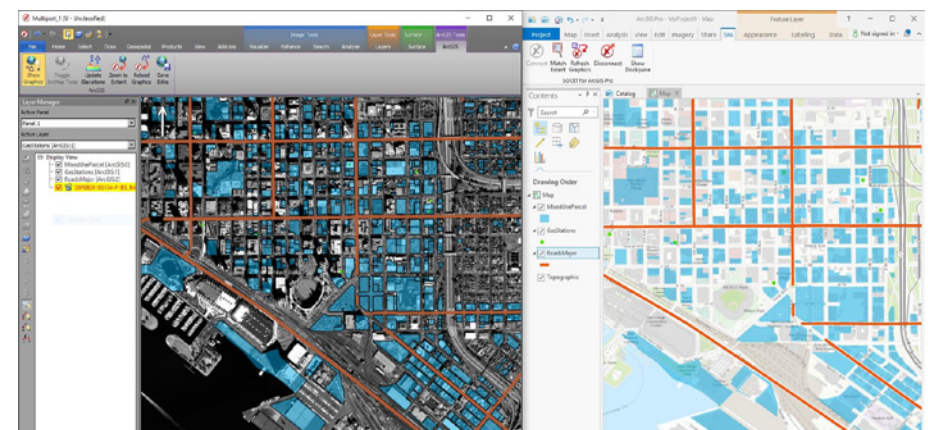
Multiport_1 (S) - (Unclassified)

Image Tools
Layer Tools
Surface
ArcGIS Tools

File
Home
Select
Draw
Geospatial
Products
View
Add-Ins
Visualize
Enhance
Search
Analyze
Layers
Surface
ArcGIS

Show Graphics
Toggle Hotkey Mode
Update Elevations
Zoom to Extent
Reload Graphics
Save Edits
ArcGIS

Layer Manager
Active Panel
Panel 1
Active Layer
GasStations [ArcGIS1]

Display View
MixedUseParcel [ArcGIS0]
GasStations [ArcGIS1]
RoadsMajor [ArcGIS2]

ArcGIS Pro - MyProject9 - Map
Feature Layer
Not signed in

Project
Map
Insert
Analysis
View
Edit
Imagery
Share
SPA
Appearance
Labeling
Data

Connect
Match Extent
Refresh Graphics
Disconnect
Show Dockpane
SOCET for ArcGIS Pro

Contents
Catalog
Map
Search
Drawing Order
Map
MixedUseParcel
GasStations
RoadsMajor
Topographic